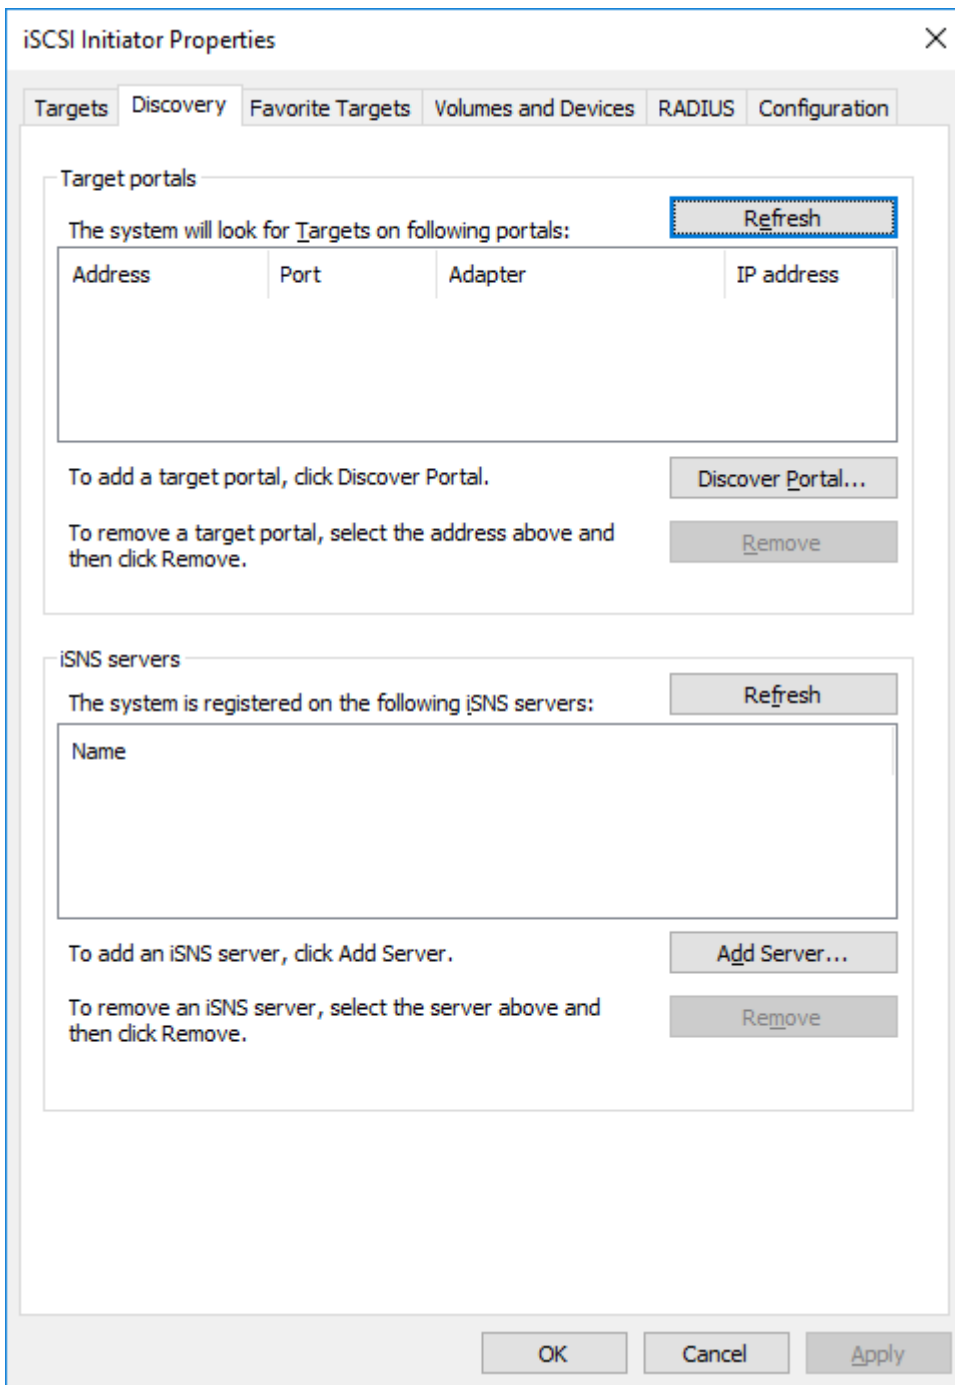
iSCSI Initiator Properties

Targets Discovery Favorite Targets Volumes and Devices RADIUS Configuration

Target portals

The system will look for Targets on following portals:

Refresh

| Address | Port | Adapter | IP address |
|---|---|---|---|

To add a target portal, click Discover Portal.

Discover Portal...

To remove a target portal, select the address above and then click Remove.

Remove

iSNS servers

The system is registered on the following iSNS servers:

Refresh

| Name |
|---|

To add an iSNS server, click Add Server.

Add Server...

To remove an iSNS server, select the server above and then click Remove.

Remove

OK Cancel Apply